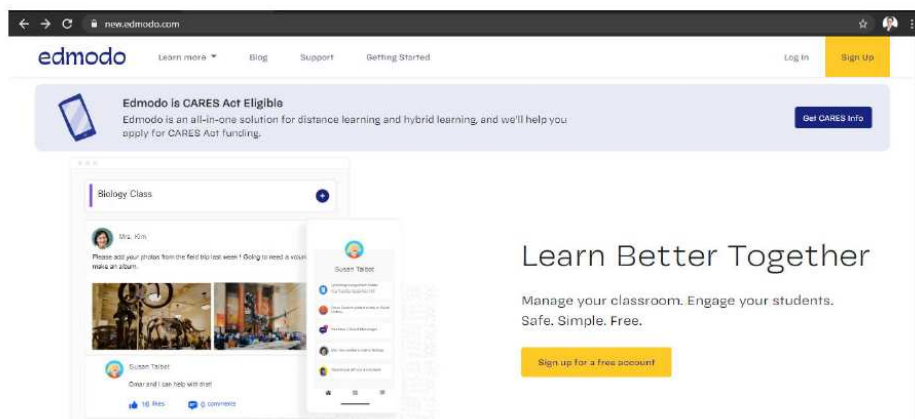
new.edmodo.com

edmodo Learn more ▾ Blog Support Getting Started Log In Sign Up

Edmodo is CARES Act Eligible
Edmodo is an all-in-one solution for distance learning and hybrid learning, and we'll help you apply for CARES Act funding.

Get CARES Info

Biology Class

Mrs. Kim

Please add your photos from the field trip last week! Going to need a voun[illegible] make an album.

Susan Talbot

Susan Talbot

Omar and I can help with this!

16 likes 6 comments

Learn Better Together

Manage your classroom. Engage your students. Safe. Simple. Free.

Sign up for a free account